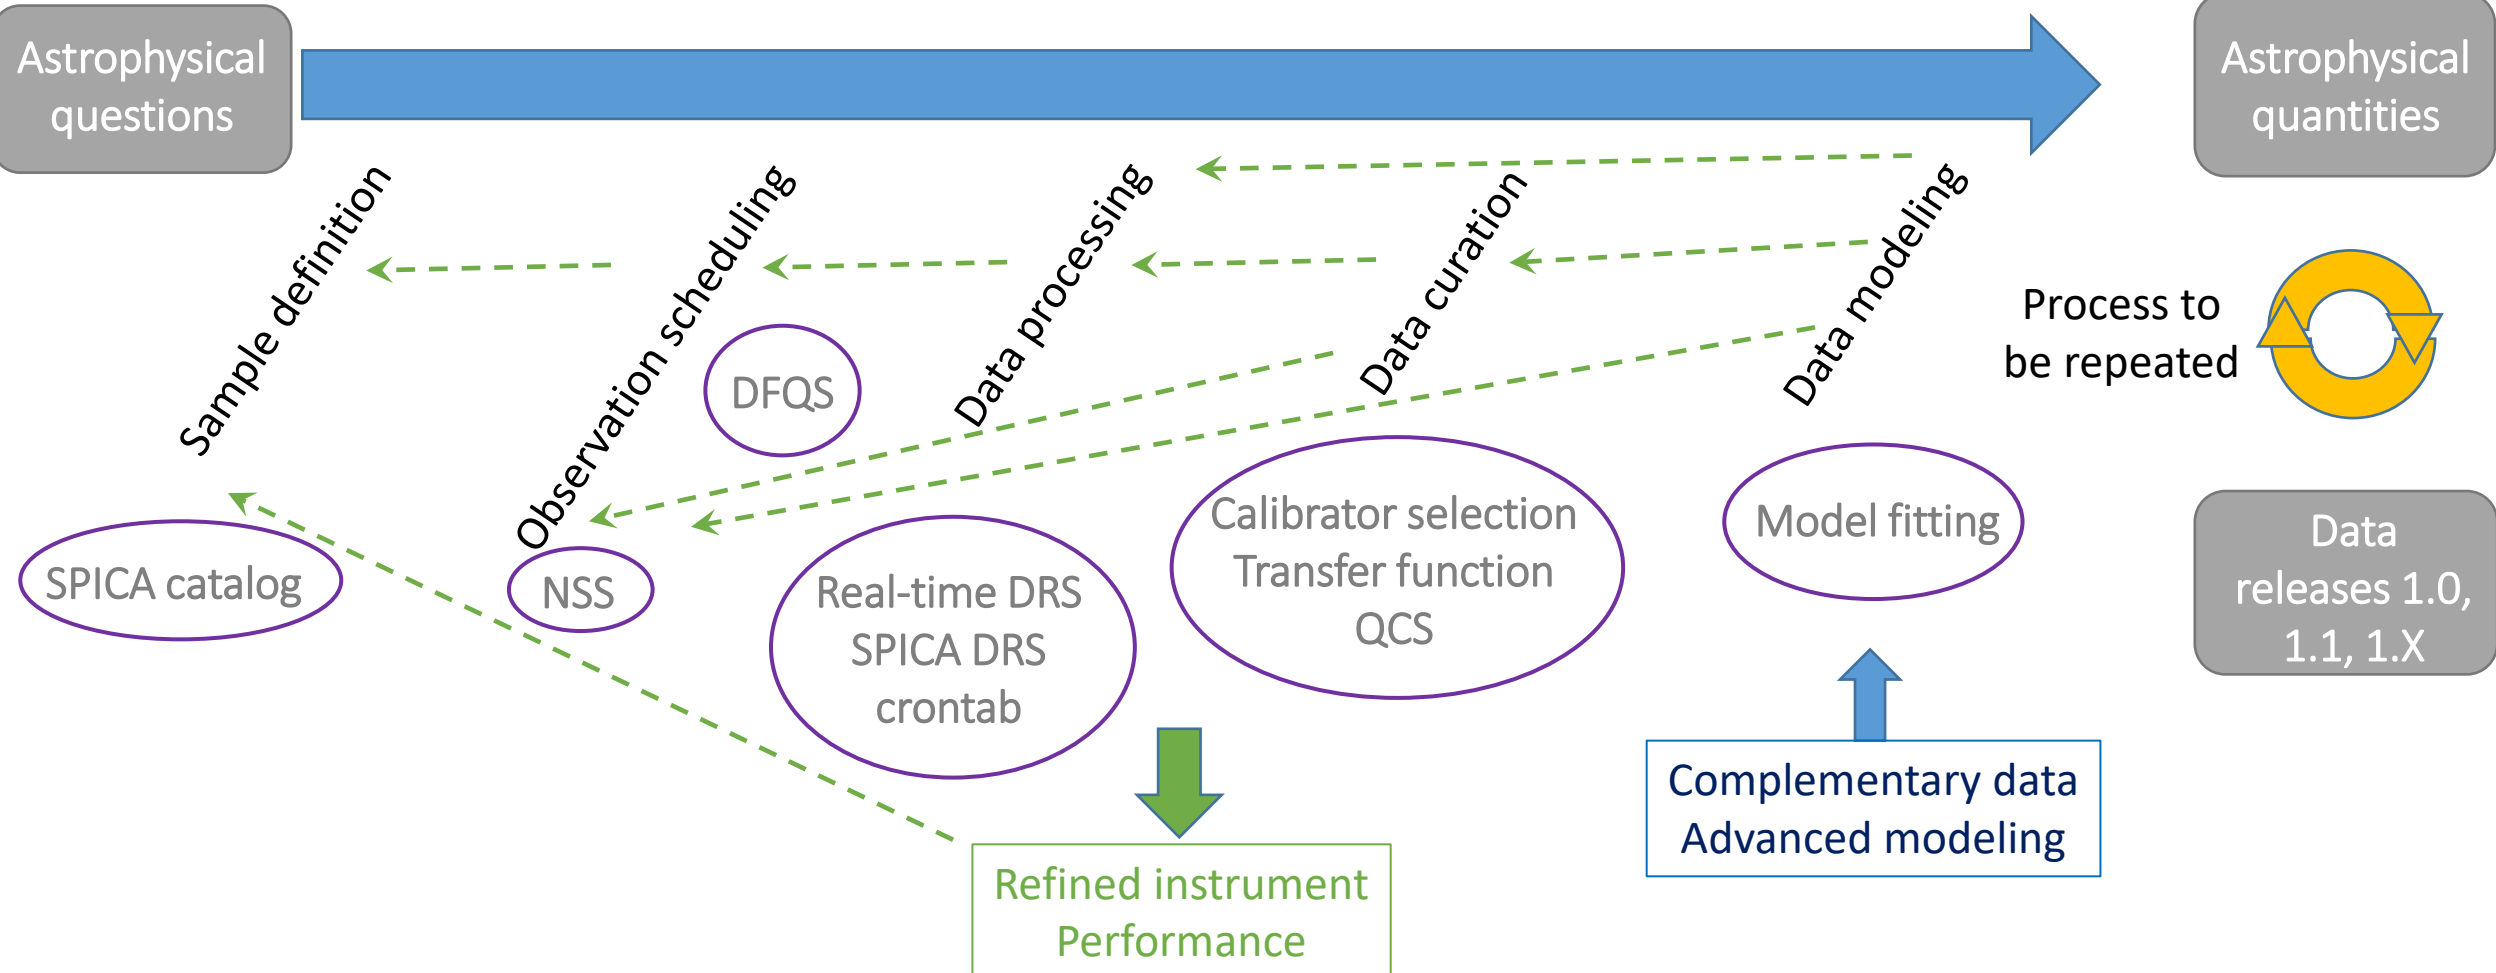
Astrophysical questions

Astrophysical quantities

Sample definition

Observation scheduling

Data processing

Data curation

Data modeling

Process to be repeated

DFQS

SPICA catalog

NSS

Real-time DRS
SPICA DRS
crontab

Calibrator selection
Transfer function
QCS

Model fitting

Data releases 1.0, 1.1, 1.X

Refined instrument Performance

Complementary data
Advanced modeling